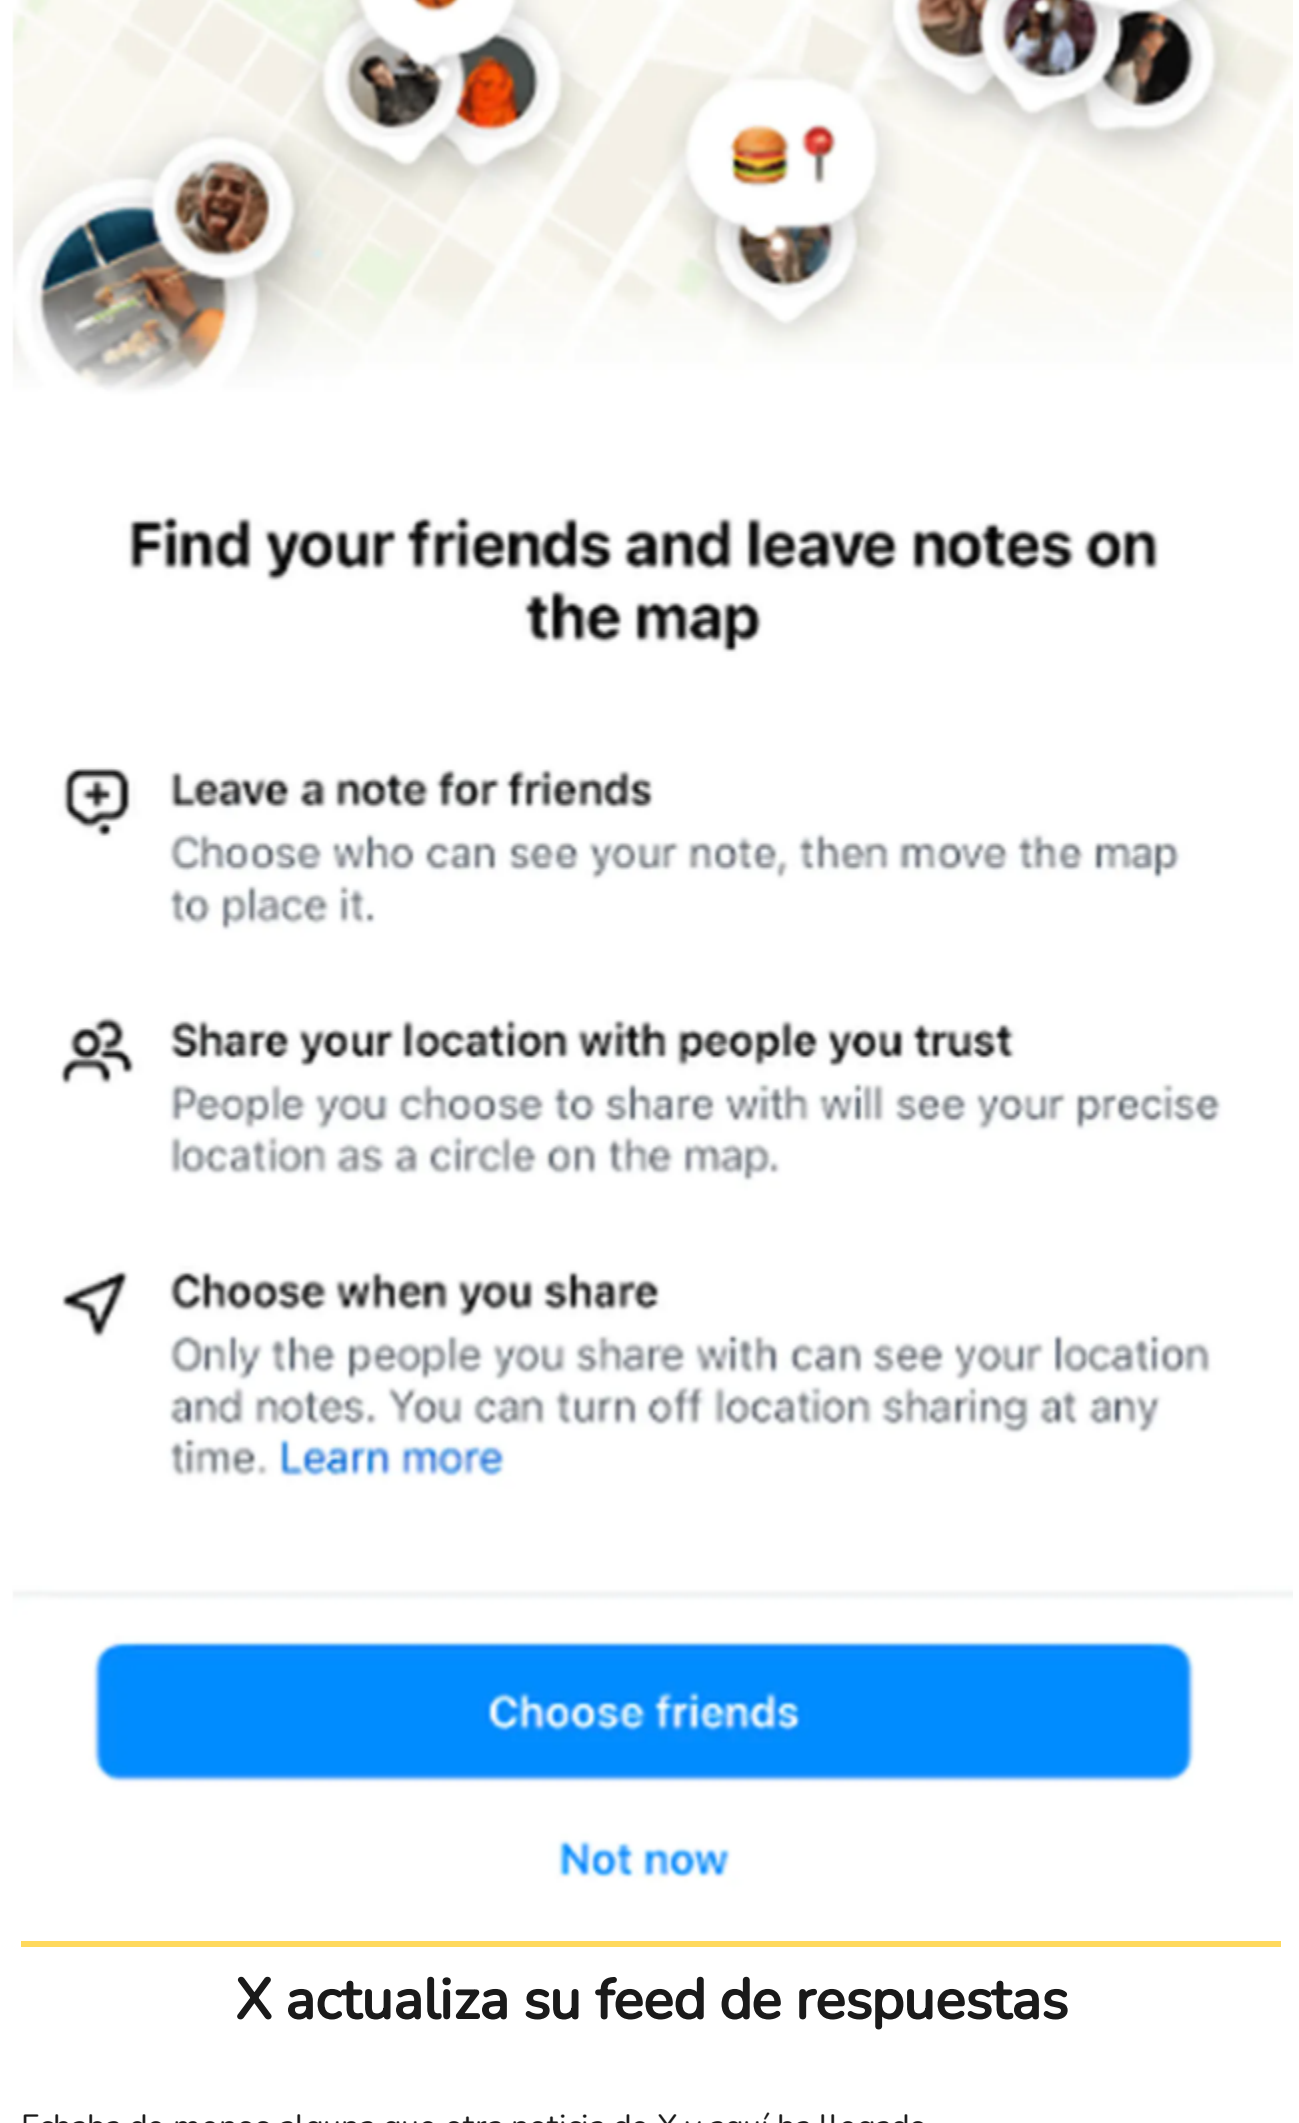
Find your friends and leave notes on the map

Leave a note for friends
Choose who can see your note, then move the map to place it.

Share your location with people you trust
People you choose to share with will see your precise location as a circle on the map.

Choose when you share
Only the people you share with can see your location and notes. You can turn off location sharing at any time. Learn more

Choose friends

Not now

X actualiza su feed de respuestas

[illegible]